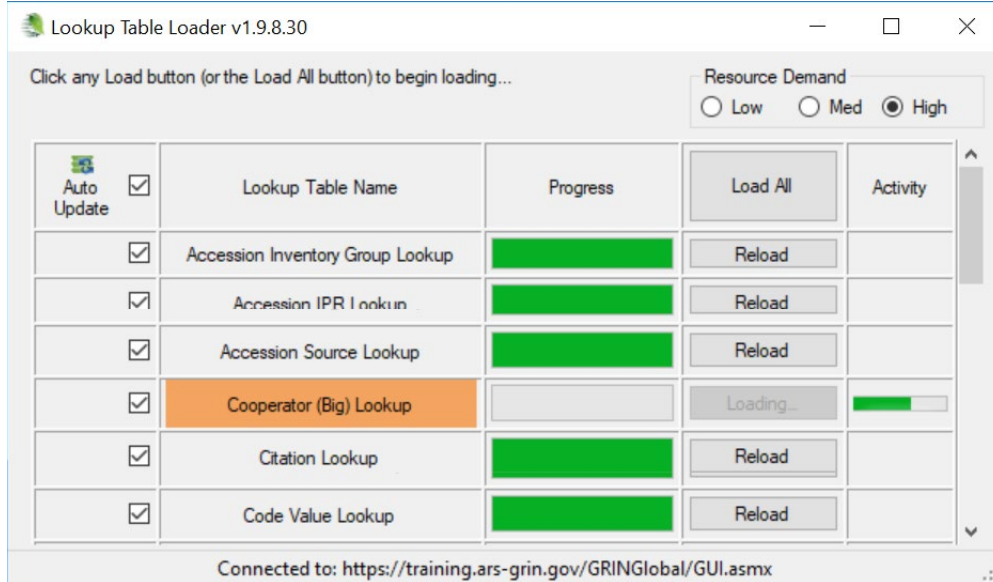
Lookup Table Loader v1.9.8.30

Click any Load button (or the Load All button) to begin loading...

Resource Demand
Low Med High

| Auto Update | Lookup Table Name | Progress | Load All | Activity |
|---|---|---|---|---|
| | Accession Inventory Group Lookup | | Reload | |
| | Accession IPR Lookup | | Reload | |
| | Accession Source Lookup | | Reload | |
| | Cooperator (Big) Lookup | | Loading... | |
| | Citation Lookup | | Reload | |
| | Code Value Lookup | | Reload | |

Connected to: https://training.ars-grin.gov/GRINGlobal/GUI.asmx